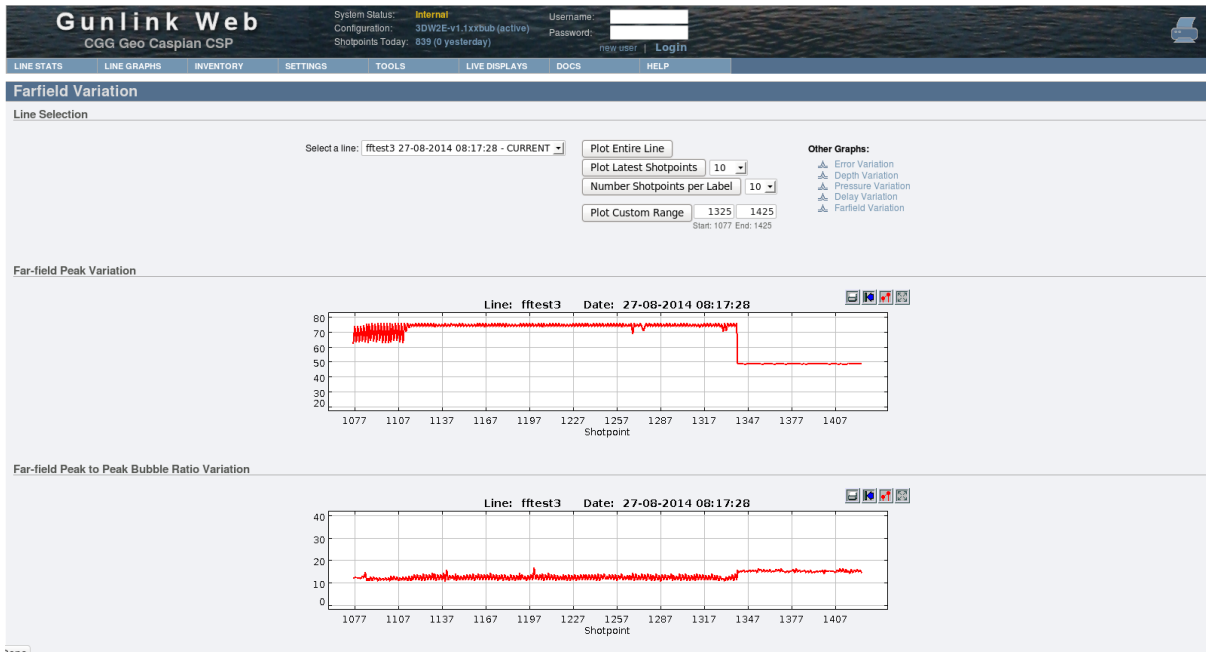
Gunlink Web
CGG Geo Caspian CSP

System Status: Internal
Configuration: 3DW2E-v1,1xxbub (active)
Shotpoints Today: 839 (0 yesterday)

Username:
Password:
new user | Login

LINE STATS LINE GRAPHS INVENTORY SETTINGS TOOLS LIVE DISPLAYS DOCS HELP

Farfield Variation

Line Selection

Select a line: fftest3 27-08-2014 08:17:28 - CURRENT

Plot Entire Line
Plot Latest Shotpoints 10
Number Shotpoints per Label 10
Plot Custom Range 1325 1425
Start: 1077 End: 1425

Other Graphs:
Error Variation
Depth Variation
Pressure Variation
Delay Variation
Farfield Variation

Far-field Peak Variation

Line: fftest3 Date: 27-08-2014 08:17:28

80
70
60
50
40
30
20

1077 1107 1137 1167 1197 1227 1257 1287 1317 1347 1377 1407
Shotpoint

Far-field Peak to Peak Bubble Ratio Variation

Line: fftest3 Date: 27-08-2014 08:17:28

40
30
20
10
0

1077 1107 1137 1167 1197 1227 1257 1287 1317 1347 1377 1407
Shotpoint

Done